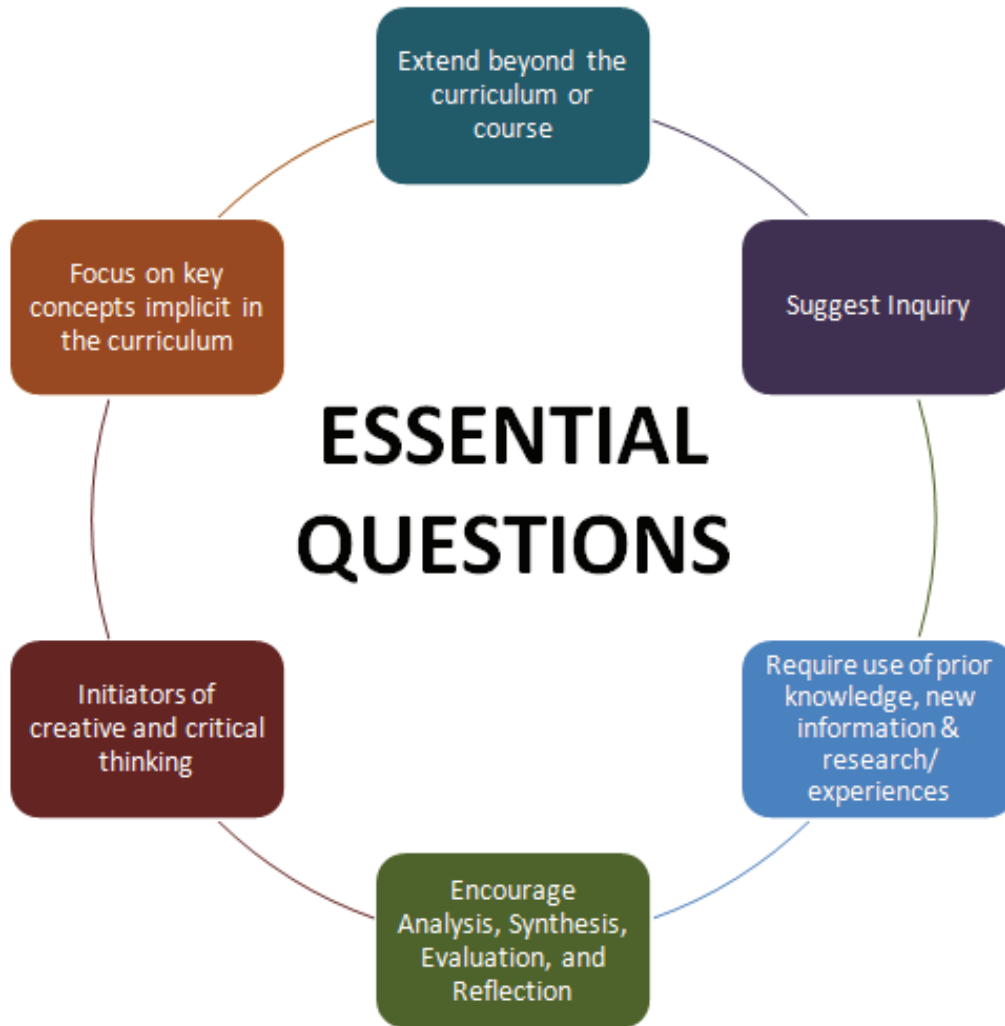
Extend beyond the curriculum or course

Suggest Inquiry

Require use of prior knowledge, new information & research/ experiences

Encourage Analysis, Synthesis, Evaluation, and Reflection

Initiators of creative and critical thinking

Focus on key concepts implicit in the curriculum

ESSENTIAL QUESTIONS